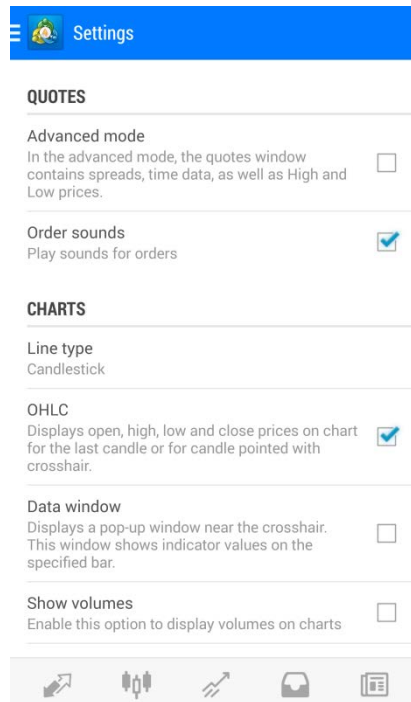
Settings

QUOTES

Advanced mode
In the advanced mode, the quotes window contains spreads, time data, as well as High and Low prices.

Order sounds
Play sounds for orders

CHARTS

Line type
Candlestick

OHLC
Displays open, high, low and close prices on chart for the last candle or for candle pointed with crosshair.

Data window
Displays a pop-up window near the crosshair. This window shows indicator values on the specified bar.

Show volumes
Enable this option to display volumes on charts